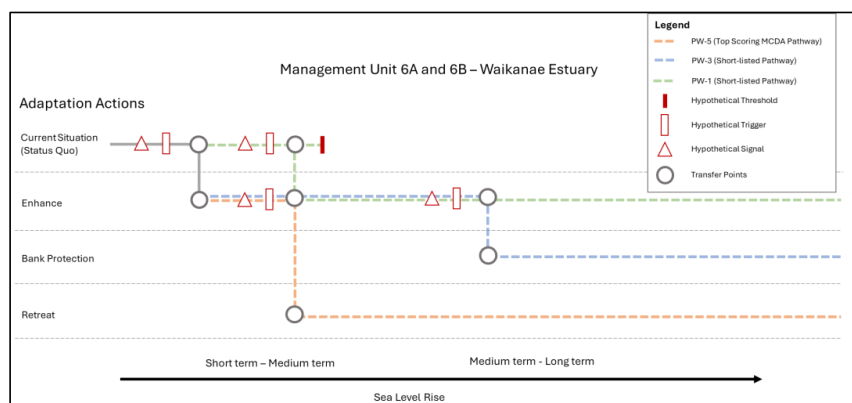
Legend
PW-5 (Top Scoring MCDA Pathway)
PW-3 (Short-listed Pathway)
PW-1 (Short-listed Pathway)
Hypothetical Threshold
Hypothetical Trigger
Hypothetical Signal
Transfer Points

Management Unit 6A and 6B – Waikanae Estuary

Adaptation Actions

Current Situation (Status Quo)

Enhance

Bank Protection

Retreat

Short term – Medium term

Medium term - Long term

Sea Level Rise